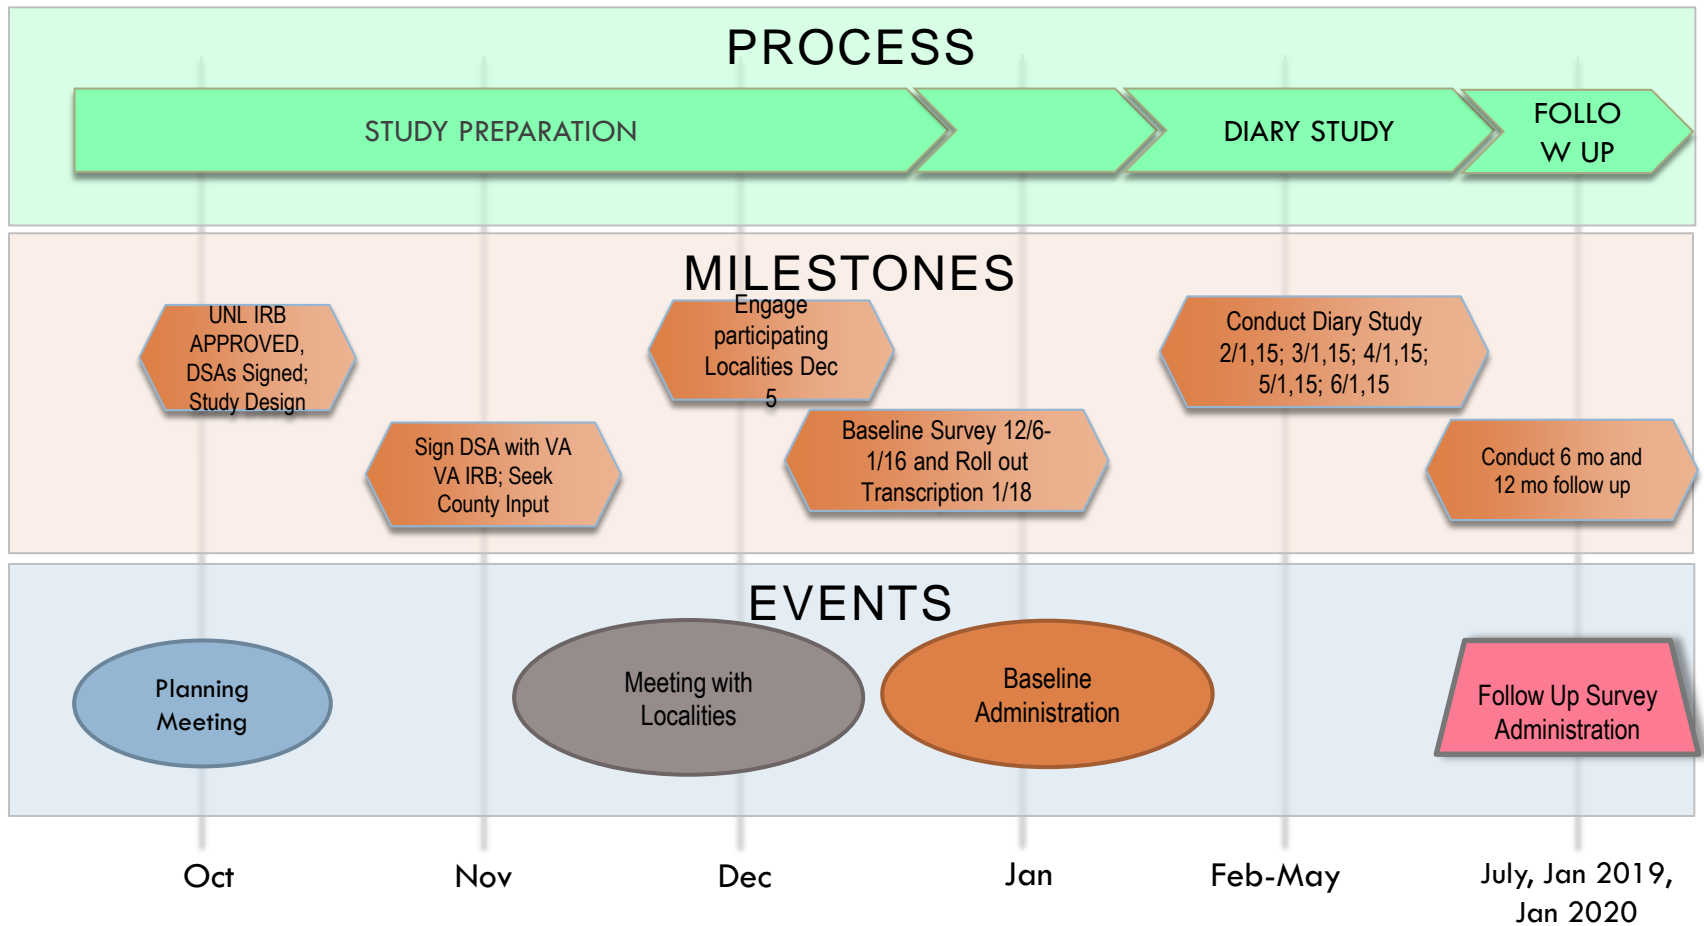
PROCESS

STUDY PREPARATION

DIARY STUDY

FOLLO W UP

MILESTONES

UNL IRB APPROVED, DSAs Signed; Study Design

Engage participating Localities Dec 5

Conduct Diary Study 2/1,15; 3/1,15; 4/1,15; 5/1,15; 6/1,15

Sign DSA with VA VA IRB; Seek County Input

Baseline Survey 12/6-1/16 and Roll out Transcription 1/18

Conduct 6 mo and 12 mo follow up

EVENTS

Planning Meeting

Meeting with Localities

Baseline Administration

Follow Up Survey Administration

Oct

Nov

Dec

Jan

Feb-May

July, Jan 2019, Jan 2020